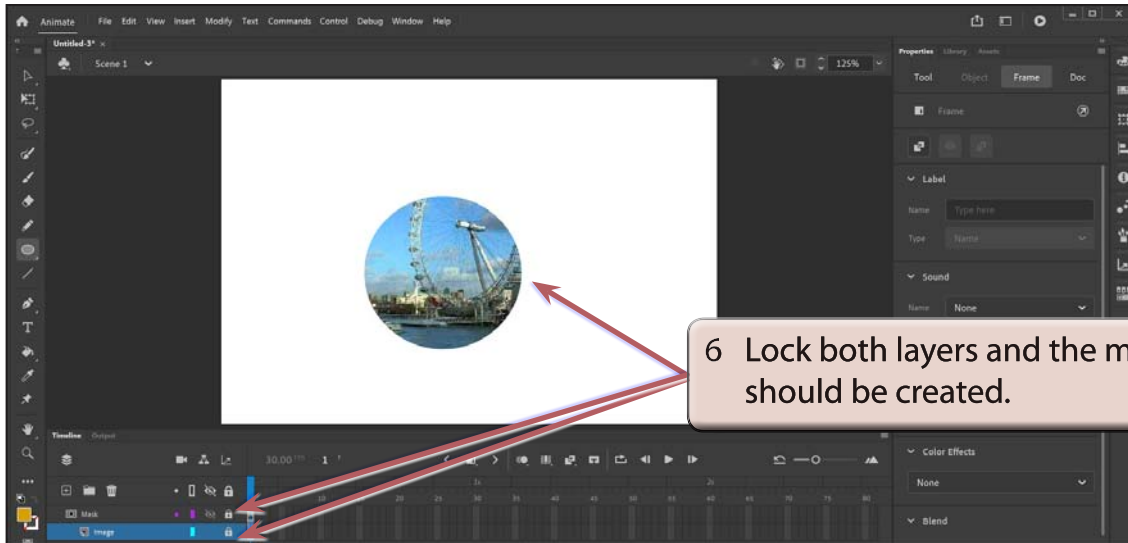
Animate File Edit View Insert Modify Text Commands Control Debug Window Help

Untitled-3* ×

Scene 1

125%

Properties Library Assets

Tool Object Frame Doc

Frame

Label

Name Type here

Type Name

Sound

Name None

6 Lock both layers and the m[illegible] should be created.

Timeline Output

30.00 fps 1

Color Effects

None

Blend

Mask

Image

1s 2s

10 15 20 25 30 35 40 45 50 55 60 65 70 75 80